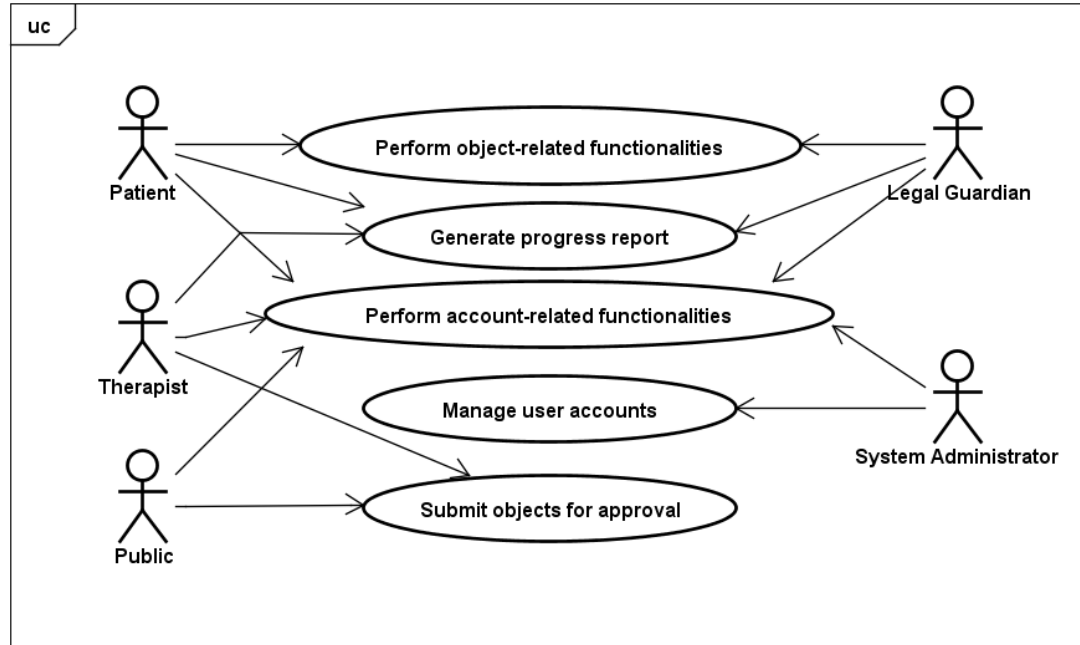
uc

Patient

Perform object-related functionalities

Legal Guardian

Generate progress report

Therapist

Perform account-related functionalities

Manage user accounts

System Administrator

Public

Submit objects for approval